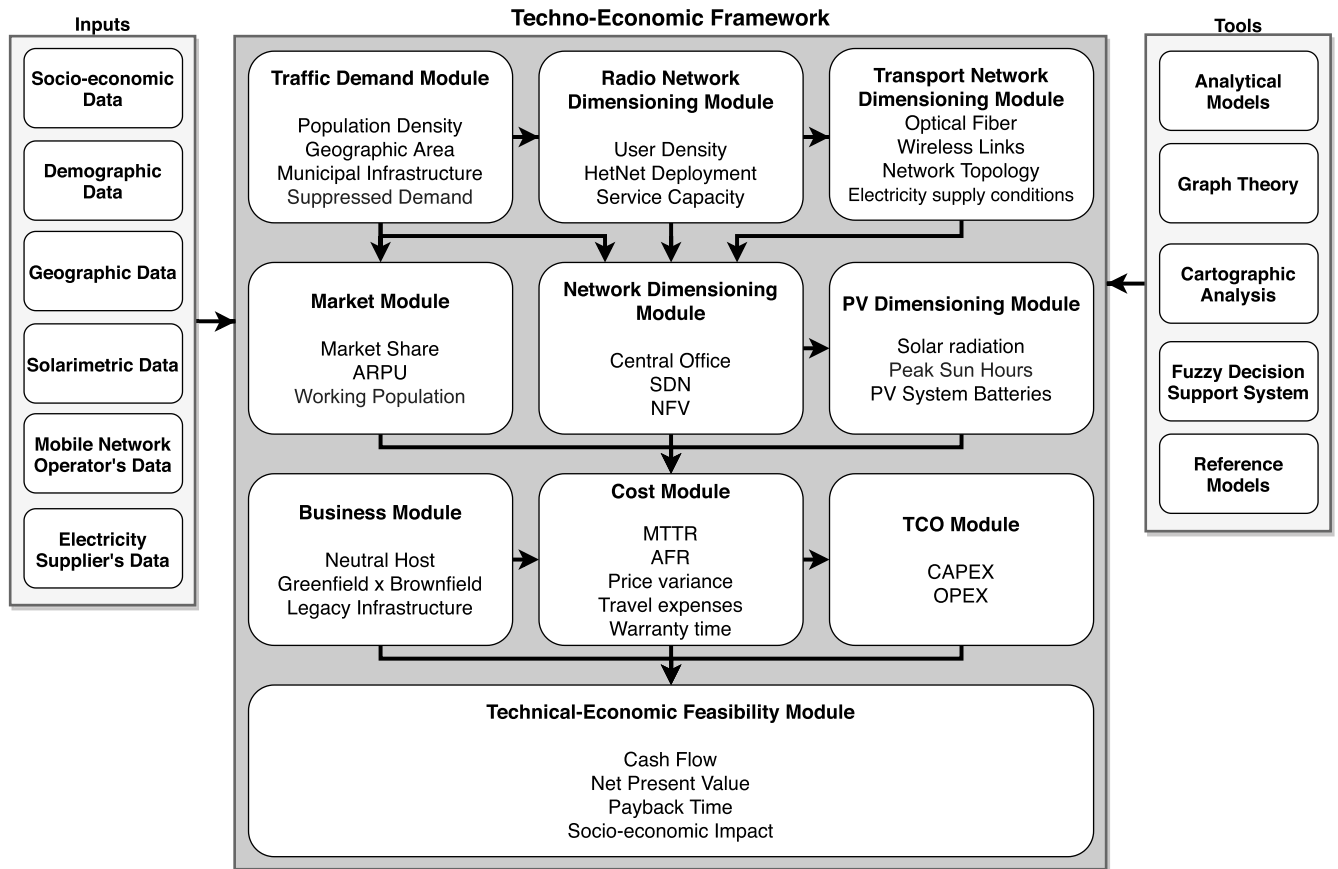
Inputs

Socio-economic Data

Demographic Data

Geographic Data

Solarimetric Data

Mobile Network Operator's Data

Electricity Supplier's Data

Techno-Economic Framework

Traffic Demand Module

Population Density
Geographic Area
Municipal Infrastructure
Suppressed Demand

Radio Network Dimensioning Module

User Density
HetNet Deployment
Service Capacity

Transport Network Dimensioning Module
Optical Fiber
Wireless Links
Network Topology
Electricity supply conditions

Market Module

Market Share
ARPU
Working Population

Network Dimensioning Module

Central Office
SDN
NFV

PV Dimensioning Module

Solar radiation
Peak Sun Hours
PV System Batteries

Business Module

Neutral Host
Greenfield x Brownfield
Legacy Infrastructure

Cost Module

MTTR
AFR
Price variance
Travel expenses
Warranty time

TCO Module

CAPEX
OPEX

Technical-Economic Feasibility Module

Cash Flow
Net Present Value
Payback Time
Socio-economic Impact

Tools

Analytical Models

Graph Theory

Cartographic Analysis

Fuzzy Decision Support System

Reference Models